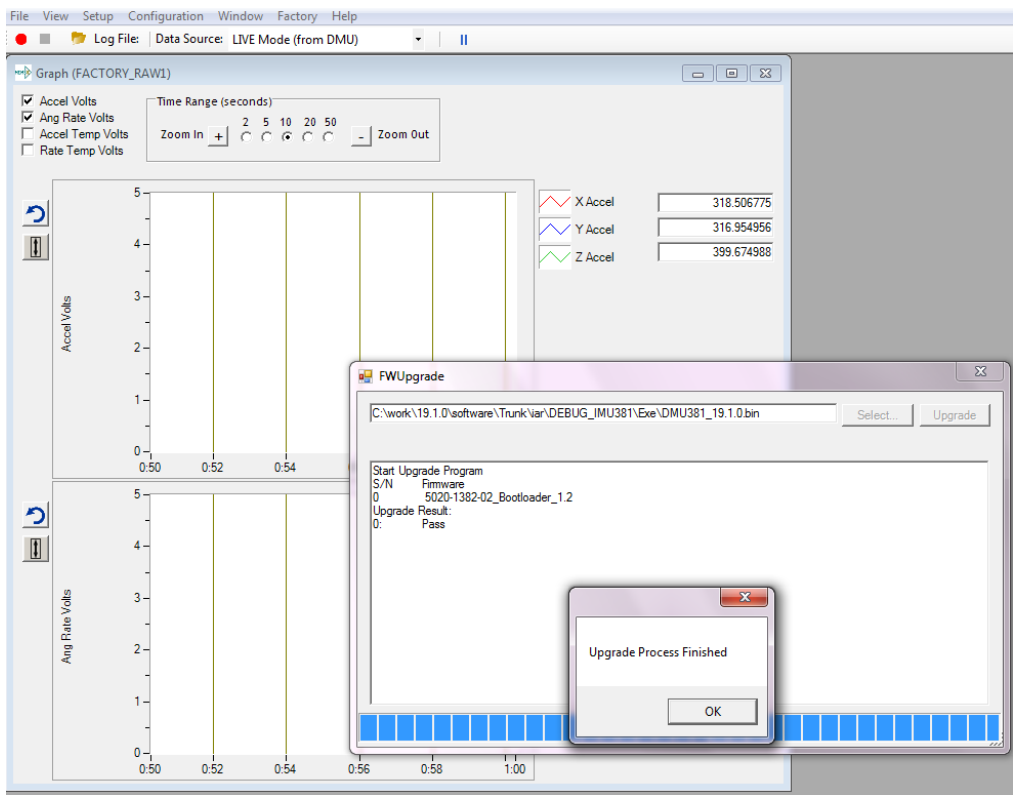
File View Setup Configuration Window Factory Help

Log File: Data Source: LIVE Mode (from DMU)

Graph (FACTORY_RAW1)

Accel Volts
Ang Rate Volts
Accel Temp Volts
Rate Temp Volts

Time Range (seconds)
Zoom In + 2 5 10 20 50 - Zoom Out

X Accel 318.506775
Y Accel 316.954956
Z Accel 399.674988

Accel Volts
5
4
3
2
1
0
0:50 0:52 0:54

Ang Rate Volts
5
4
3
2
1
0
0:50 0:52 0:54 0:56 0:58 1:00

FWUpgrade

C:\work\19.1.0\software\Trunk\iar\DEBUG_IMU381\Exe\DMU381_19.1.0.bin

Select... Upgrade

Start Upgrade Program
S/N Firmware
0 5020-1382-02_Bootloader_1.2
Upgrade Result:
0: Pass

Upgrade Process Finished

OK